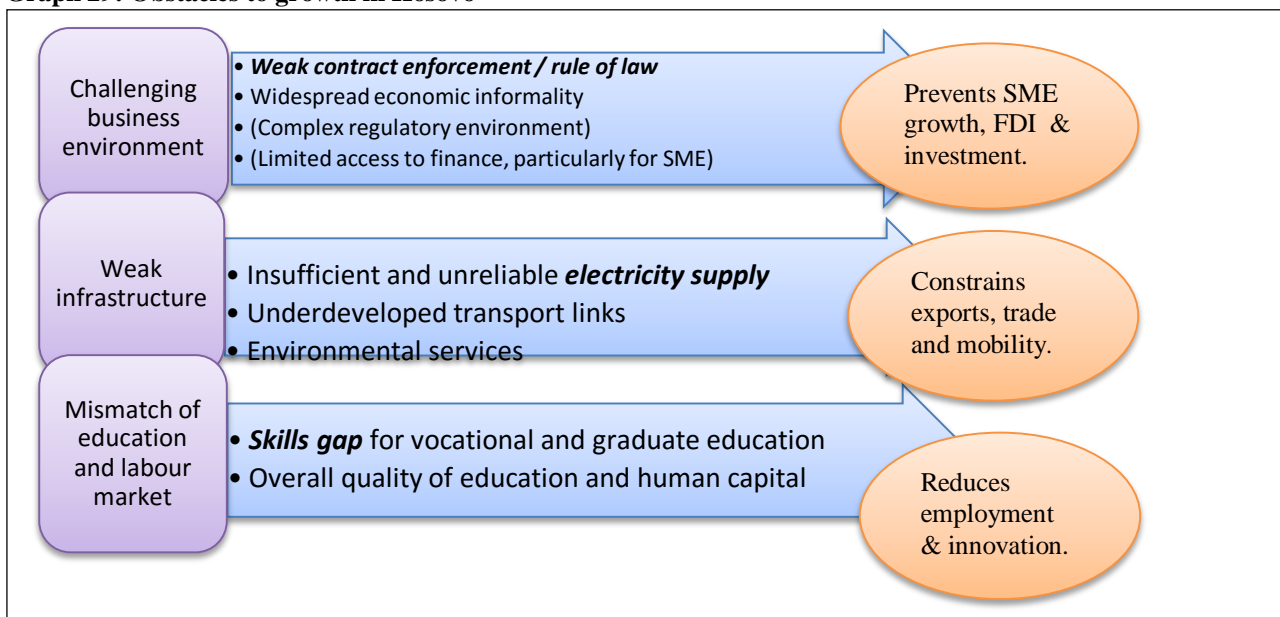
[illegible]

Challenging business environment

• *Weak contract enforcement / rule of law*
• Widespread economic informality
• (Complex regulatory environment)
• (Limited access to finance, particularly for SME)

Prevents SME growth, FDI & investment.

Weak infrastructure

• Insufficient and unreliable *electricity supply*
• Underdeveloped transport links
• Environmental services

Constrains exports, trade and mobility.

Mismatch of education and labour market

• *Skills gap* for vocational and graduate education
• Overall quality of education and human capital

Reduces employment & innovation.